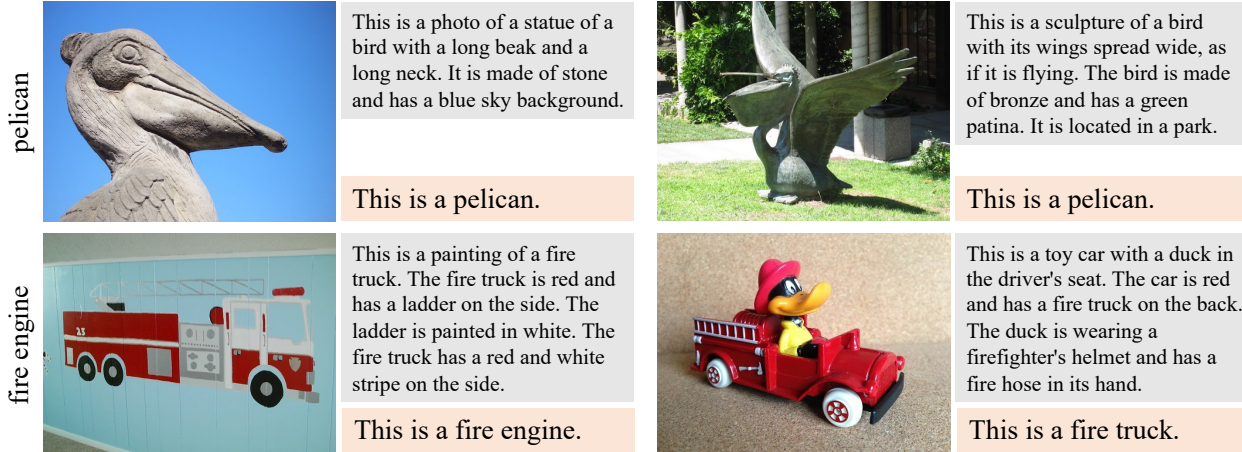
pelican

This is a photo of a statue of a bird with a long beak and a long neck. It is made of stone and has a blue sky background.

This is a pelican.

This is a sculpture of a bird with its wings spread wide, as if it is flying. The bird is made of bronze and has a green patina. It is located in a park.

This is a pelican.

fire engine

23

This is a painting of a fire truck. The fire truck is red and has a ladder on the side. The ladder is painted in white. The fire truck has a red and white stripe on the side.

This is a fire engine.

This is a toy car with a duck in the driver's seat. The car is red and has a fire truck on the back. The duck is wearing a firefighter's helmet and has a fire hose in its hand.

This is a fire truck.